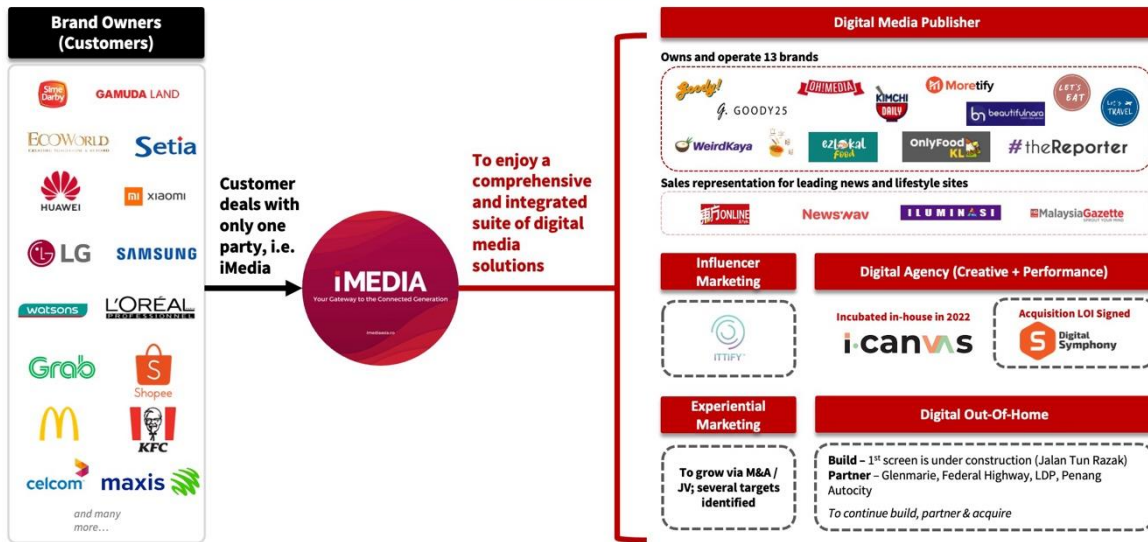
Brand Owners (Customers)

Sime Darby
GAMUDA LAND
ECOWORLD
Setia
HUAWEI
mi xiaomi
LG
SAMSUNG
watsons
L'ORÉAL PROFESSIONNEL
Grab
Shopee
KFC
celcom
maxis
and many more…

Customer deals with only one party, i.e. iMedia

iMEDIA
Your Gateway to the Connected Generation
imediaasia.co

To enjoy a comprehensive and integrated suite of digital media solutions

Digital Media Publisher

Owns and operate 13 brands

Goody!
OH!MEDIA
KIMCHI DAILY
Moretify
LET'S EAT
G. GOODY25
beautifulnara
LET'S TRAVEL
WeirdKaya
ezlokal Food
OnlyFood KL
#theReporter

Sales representation for leading news and lifestyle sites

ONLINE
News'wav
ILUMINASI
MalaysiaGazette

Influencer Marketing
ITTIFY

Digital Agency (Creative + Performance)
Incubated in-house in 2022
i-canvas
Acquisition LOI Signed
Digital Symphony

Experiential Marketing
To grow via M&A / JV; several targets identified

Digital Out-Of-Home
Build – $1^{st}$ screen is under construction (Jalan Tun Razak)
Partner – Glenmarie, Federal Highway, LDP, Penang Autocity
To continue build, partner & acquire